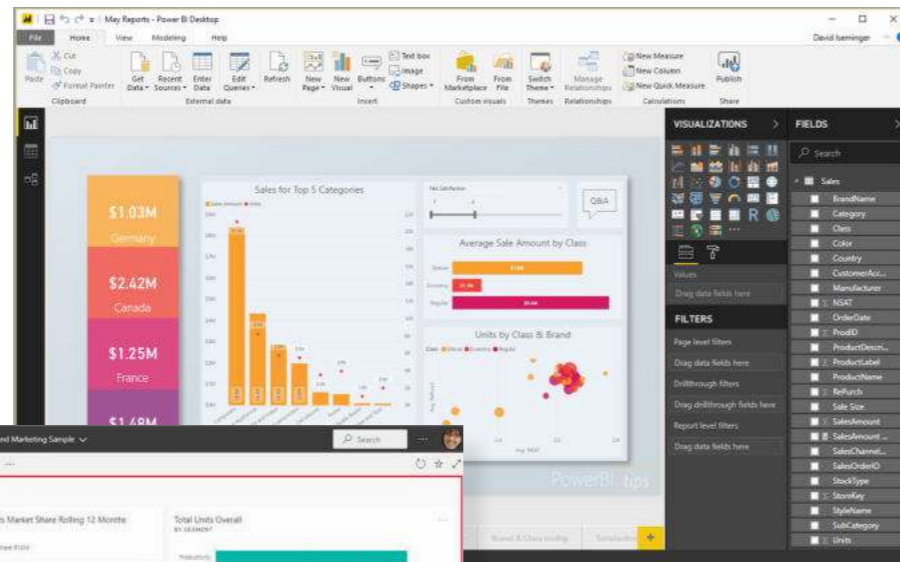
May Reports - Power BI Desktop

File Home View Modeling Help

David Iseminger

Cut Copy Format Painter Paste Clipboard

Get Data Recent Sources Enter Data Edit Queries External data

Refresh

New Page New Visual Buttons Text box Image Shapes Insert

From Marketplace From File Custom visuals

Switch Theme Themes

Manage Relationships Relationships

New Measure New Column New Quick Measure Calculations

Publish Share

$1.03M
Germany

$2.42M
Canada

$1.25M
France

$1.48M

Sales for Top 5 Categories

Average Sale Amount by Class

Units by Class & Brand

Q&A

PowerBI.tips

VISUALIZATIONS

Values

Drag data fields here

FILTERS

Page level filters

Drag data fields here

Drillthrough filters

Drag drillthrough fields here

Report level filters

Drag data fields here

FIELDS

Search

Sales

BrandName
Category
Class
Color
Country
CustomerAcc...
Manufacturer
NSAT
OrderDate
ProdID
ProductDescri...
ProductLabel
ProductName
RePurch
Sale Size
SalesAmount
SalesAmount ...
SalesChannel...
SalesOrderID
StockType
StoreKey
StyleName
SubCategory
Units

nd Marketing Sample

Search

s Market Share Rolling 12 Months

Total Units Overall
BY SEGMENT